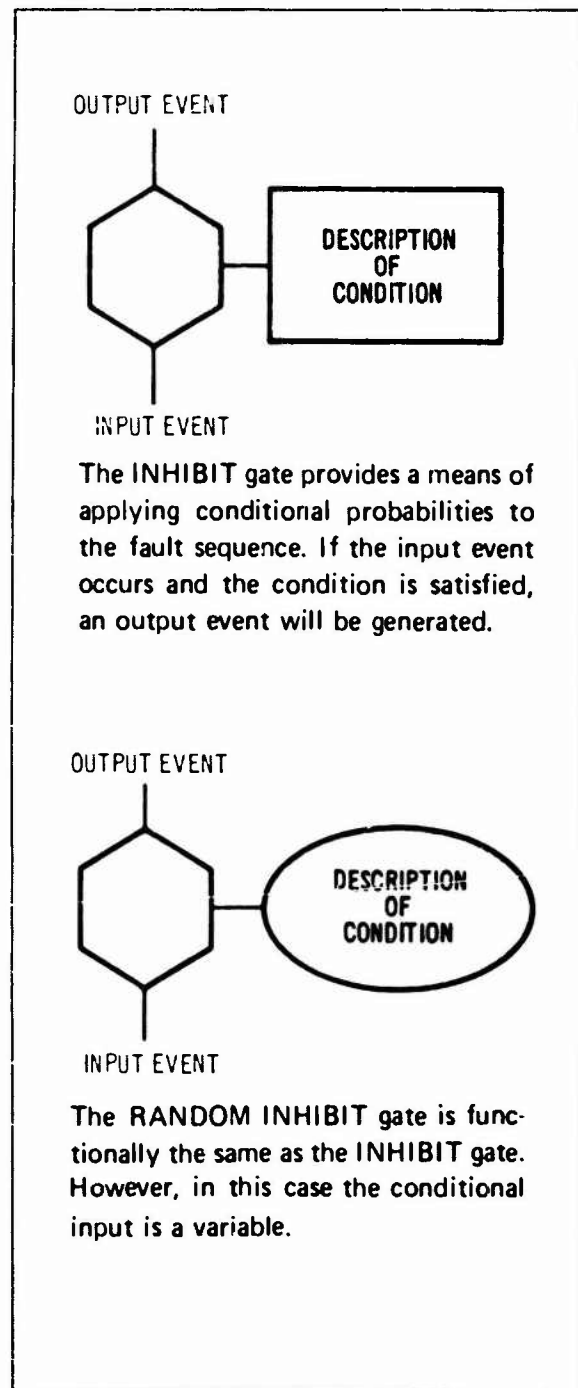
OUTPUT EVENT

DESCRIPTION OF CONDITION

INPUT EVENT

The INHIBIT gate provides a means of applying conditional probabilities to the fault sequence. If the input event occurs and the condition is satisfied, an output event will be generated.

OUTPUT EVENT

DESCRIPTION OF CONDITION

INPUT EVENT

The RANDOM INHIBIT gate is functionally the same as the INHIBIT gate. However, in this case the conditional input is a variable.